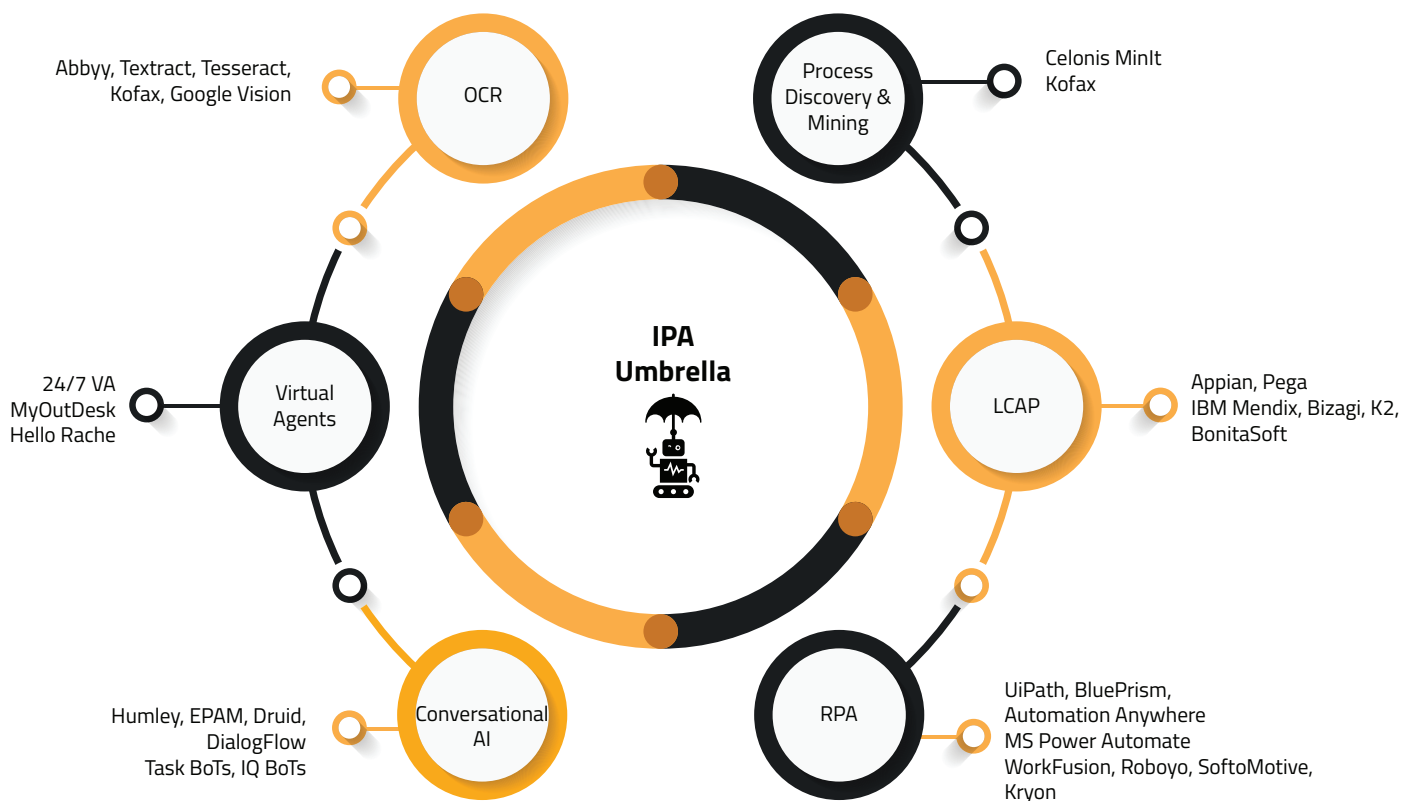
Abbyy, Textract, Tesseract, Kofax, Google Vision

OCR

Process Discovery & Mining

Celonis MinIt Kofax

IPA Umbrella

24/7 VA MyOutDesk Hello Rache

Virtual Agents

LCAP

Appian, Pega IBM Mendix, Bizagi, K2, BonitaSoft

Humley, EPAM, Druid, DialogFlow Task BoTs, IQ BoTs

Conversational AI

RPA

UiPath, BluePrism, Automation Anywhere MS Power Automate WorkFusion, Roboyo, SoftoMotive, Kryon